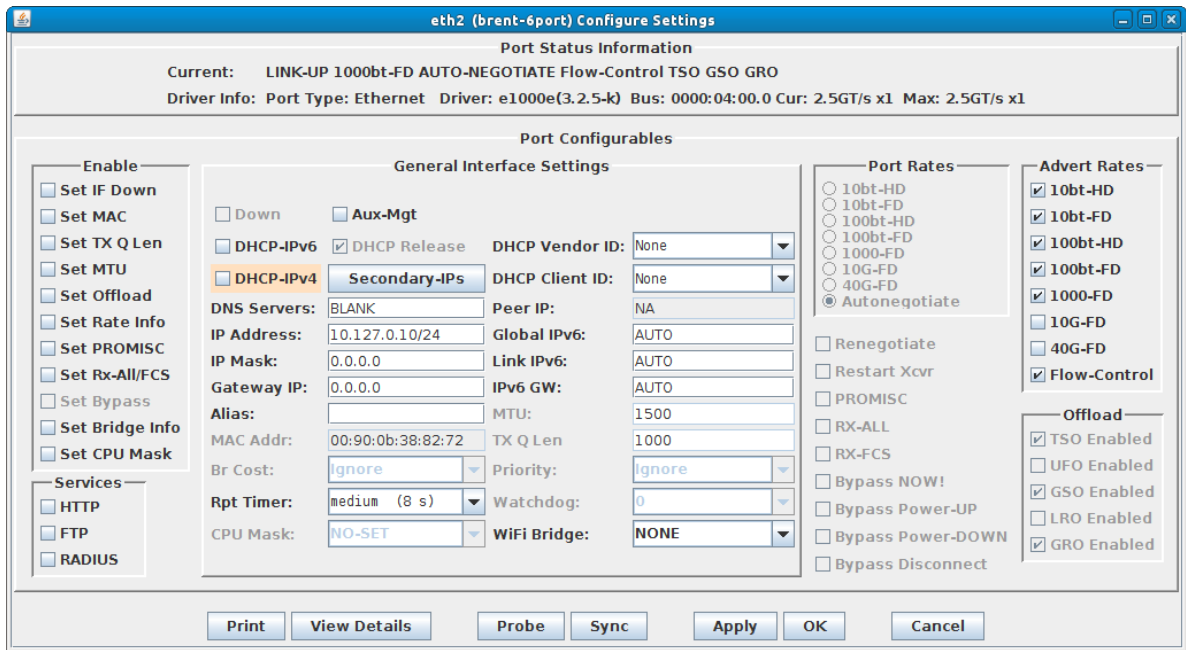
eth2 (brent-6port) Configure Settings

Port Status Information

Current: LINK-UP 1000bt-FD AUTO-NEGOTIATE Flow-Control TSO GSO GRO

Driver Info: Port Type: Ethernet Driver: e1000e(3.2.5-k) Bus: 0000:04:00.0 Cur: 2.5GT/s x1 Max: 2.5GT/s x1

Port Configurables

Enable
Set IF Down
Set MAC
Set TX Q Len
Set MTU
Set Offload
Set Rate Info
Set PROMISC
Set Rx-All/FCS
Set Bypass
Set Bridge Info
Set CPU Mask

Services
HTTP
FTP
RADIUS

General Interface Settings

Down
Aux-Mgt
DHCP-IPv6
DHCP Release
DHCP Vendor ID: None
DHCP-IPv4
Secondary-IPs
DHCP Client ID: None
DNS Servers: BLANK
Peer IP: NA
IP Address: 10.127.0.10/24
Global IPv6: AUTO
IP Mask: 0.0.0.0
Link IPv6: AUTO
Gateway IP: 0.0.0.0
IPv6 GW: AUTO
Alias:
MTU: 1500
MAC Addr: 00:90:0b:38:82:72
TX Q Len 1000
Br Cost: Ignore
Priority: Ignore
Rpt Timer: medium (8 s)
Watchdog: 0
CPU Mask: NO-SET
WiFi Bridge: NONE

Port Rates
10bt-HD
10bt-FD
100bt-HD
100bt-FD
1000-FD
10G-FD
40G-FD
Autonegotiate

Renegotiate
Restart Xcvr
PROMISC
RX-ALL
RX-FCS
Bypass NOW!
Bypass Power-UP
Bypass Power-DOWN
Bypass Disconnect

Advert Rates
10bt-HD
10bt-FD
100bt-HD
100bt-FD
1000-FD
10G-FD
40G-FD
Flow-Control

Offload
TSO Enabled
UFO Enabled
GSO Enabled
LRO Enabled
GRO Enabled

Print View Details Probe Sync Apply OK Cancel